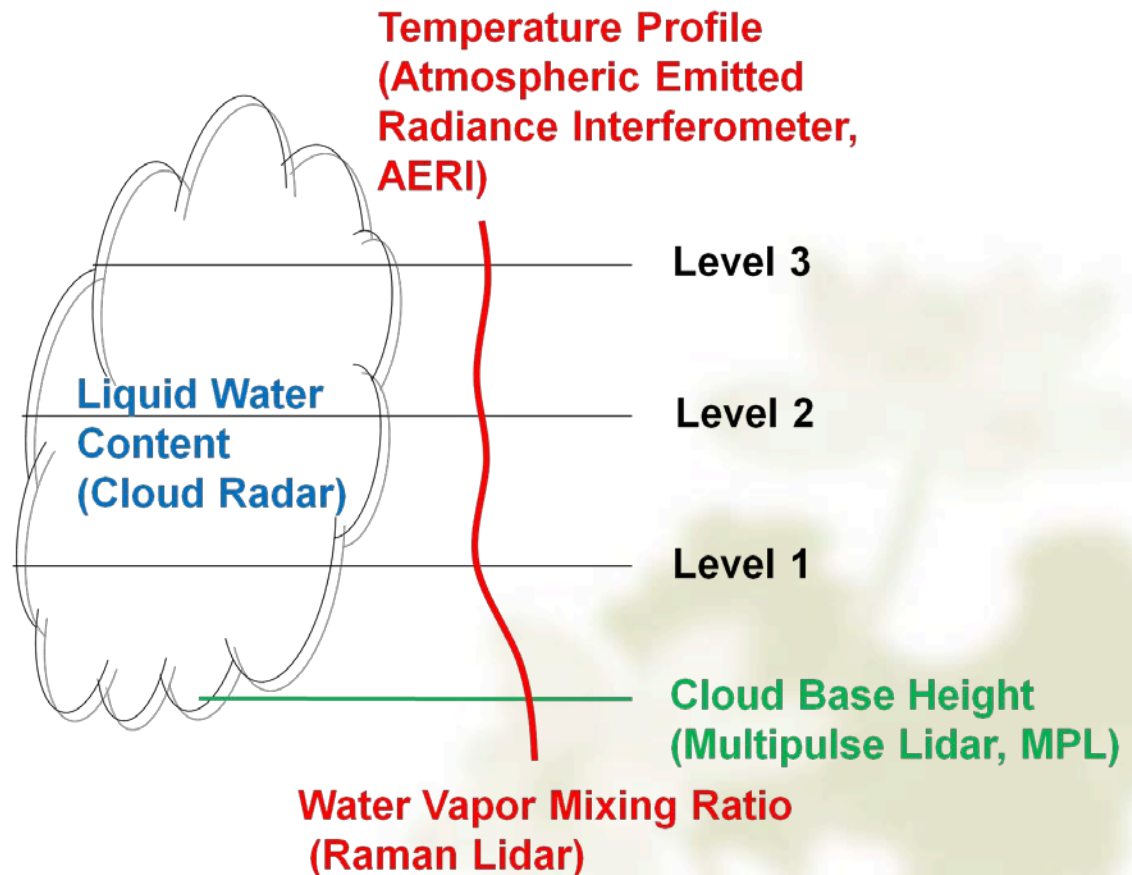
Temperature Profile (Atmospheric Emitted Radiance Interferometer, AERI)

Level 3

Liquid Water Content (Cloud Radar)

Level 2

Level 1

Cloud Base Height (Multipulse Lidar, MPL)

Water Vapor Mixing Ratio (Raman Lidar)